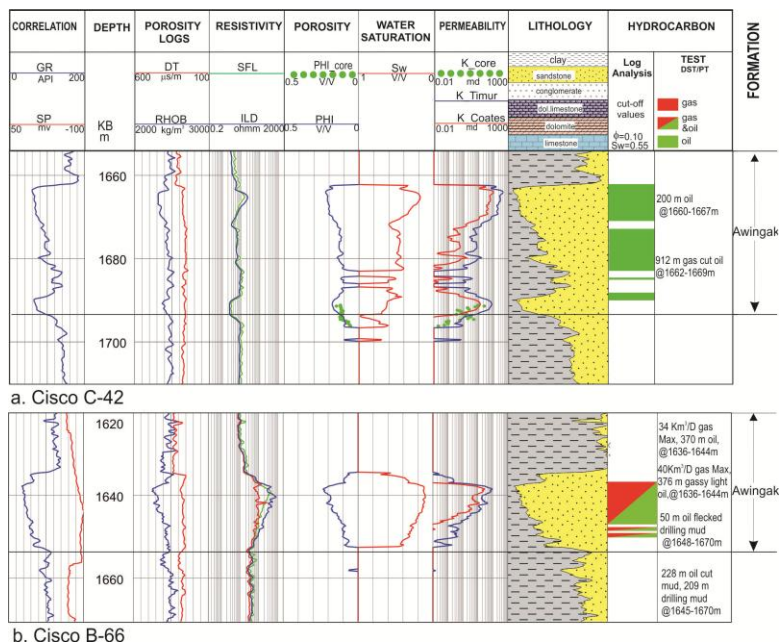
| CORRELATION | DEPTH | POROSITY LOGS | RESISTIVITY | POROSITY | WATER SATURATION | PERMEABILITY | LITHOLOGY | HYDROCARBON | | FORMATION |
|---|---|---|---|---|---|---|---|---|---|---|
| GR 0 API 200 SP 50 mv -100 | KB m | DT 600 μs/m 100 RHOB 2000 kg/m³ 3000 | SFL ILD 0.2 ohmm 2000 | PHI_core 0.5 V/V 0 PHI 0.5 V/V 0 | Sw 1 V/V 0 | K_core 0.01 md 1000 K_Timur K_Coates 0.01 md 1000 | clay sandstone conglomerate dol.limestone dolomite limestone | Log Analysis cut-off values ϕ=0.10 Sw=0.55 | TEST DST/PT gas gas &oil oil | |

1660
1680
1700

200 m oil @1660-1667m

912 m gas cut oil @1662-1669m

Awingak

a. Cisco C-42

1620
1640
1660

34 Km³/D gas Max, 370 m oil, @1636-1644m

40Km³/D gas Max, 376 m gassy light oil,@1636-1644m

50 m oil flecked drilling mud @1648-1670m

228 m oil cut mud, 209 m drilling mud @1645-1670m

Awingak

b. Cisco B-66